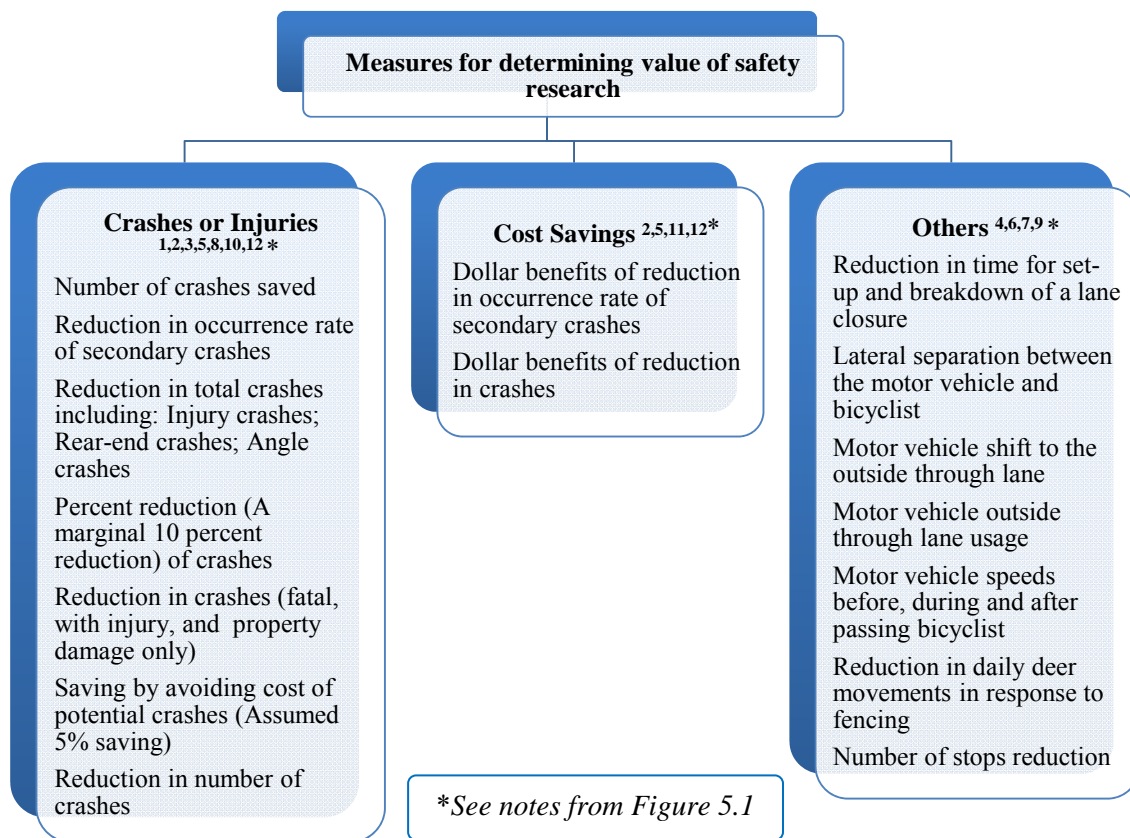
Measures for determining value of safety research

Crashes or Injuries $^{1,2,3,5,8,10,12}$ *

Number of crashes saved

Reduction in occurrence rate of secondary crashes

Reduction in total crashes including: Injury crashes; Rear-end crashes; Angle crashes

Percent reduction (A marginal 10 percent reduction) of crashes

Reduction in crashes (fatal, with injury, and property damage only)

Saving by avoiding cost of potential crashes (Assumed 5% saving)

Reduction in number of crashes

Cost Savings $^{2,5,11,12}$*

Dollar benefits of reduction in occurrence rate of secondary crashes

Dollar benefits of reduction in crashes

Others $^{4,6,7,9}$ *

Reduction in time for set-up and breakdown of a lane closure

Lateral separation between the motor vehicle and bicyclist

Motor vehicle shift to the outside through lane

Motor vehicle outside through lane usage

Motor vehicle speeds before, during and after passing bicyclist

Reduction in daily deer movements in response to fencing

Number of stops reduction

*See notes from Figure 5.1